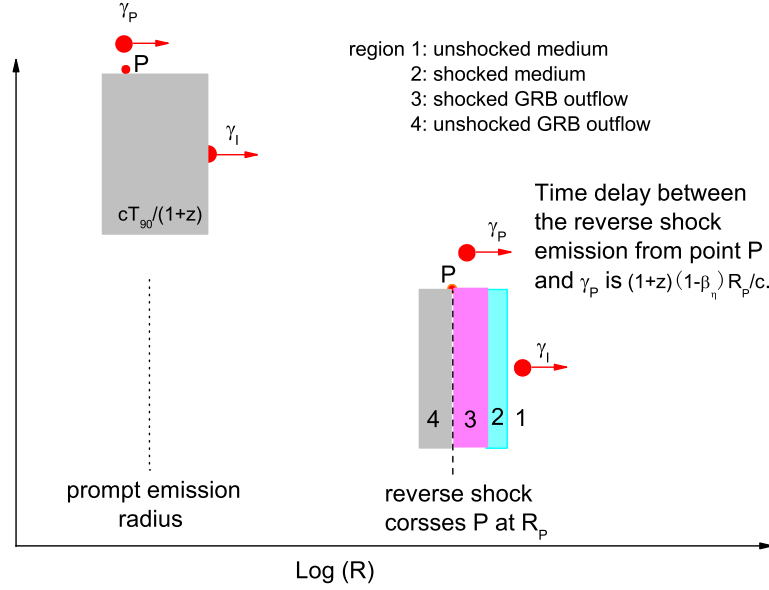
$\gamma_P$

P

$\gamma_I$

$cT_{90}/(1+z)$

region 1: unshocked medium
2: shocked medium
3: shocked GRB outflow
4: unshocked GRB outflow

Time delay between the reverse shock emission from point P and $\gamma_P$ is $(1+z)(1-\beta_\eta)R_P/c$.

$\gamma_P$

P

$\gamma_I$

4 3 2 1

prompt emission radius

reverse shock corsses P at $R_P$

Log (R)